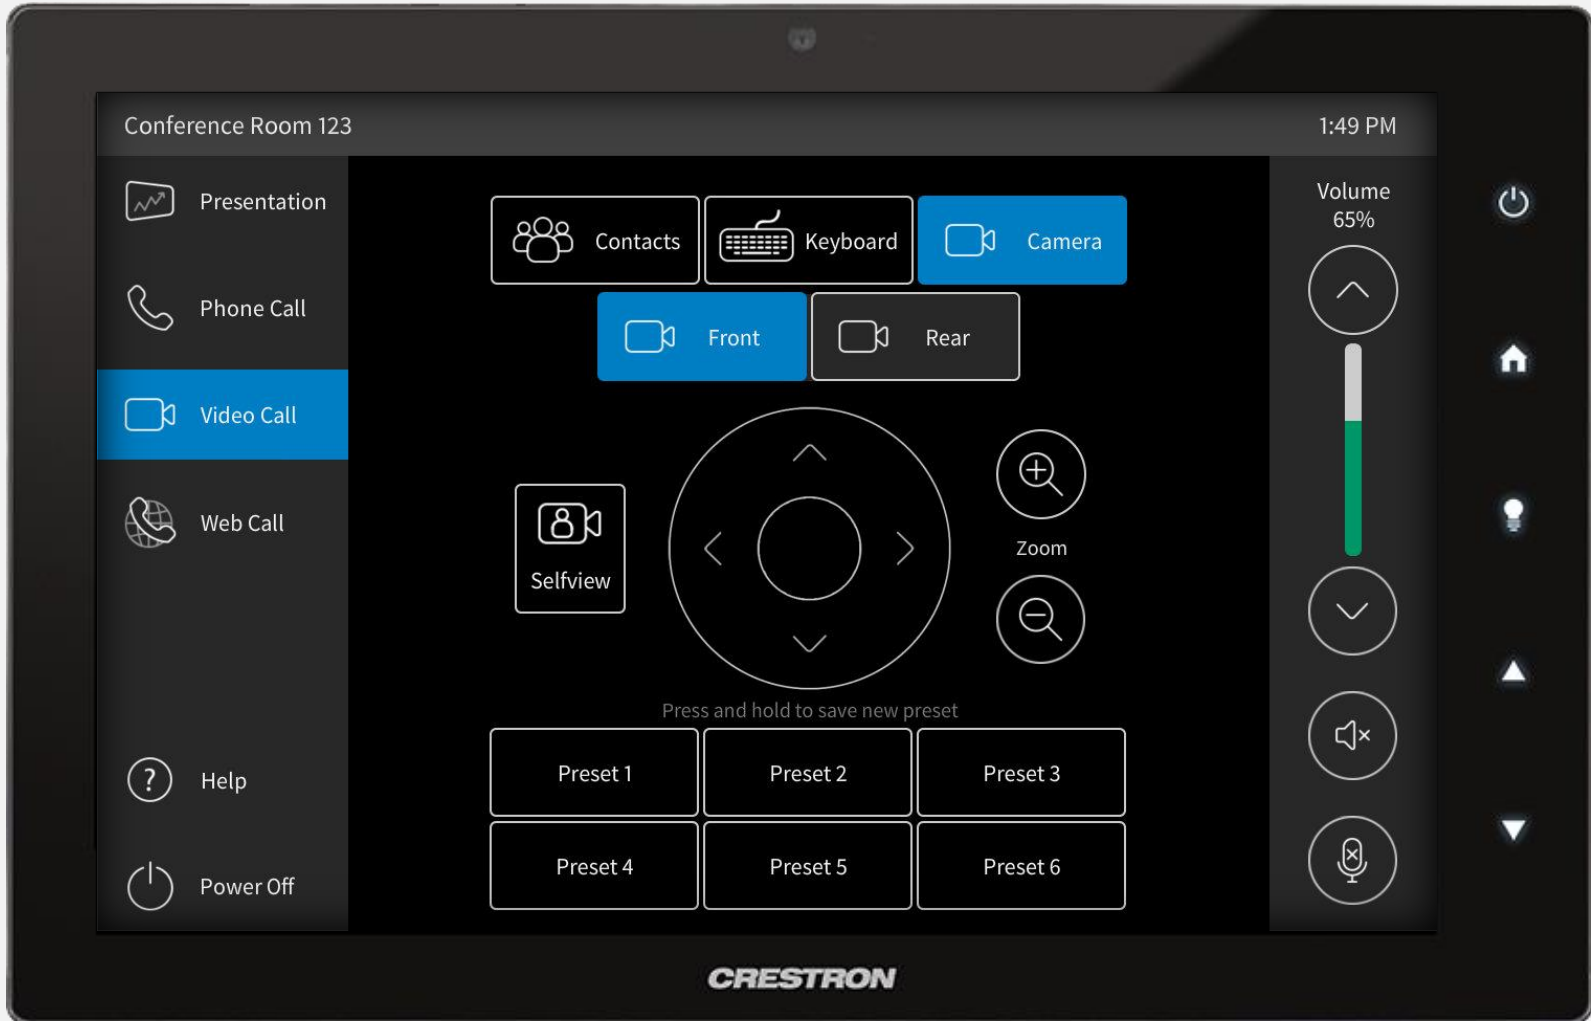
Conference Room 123

1:49 PM

Presentation

Phone Call

Video Call

Web Call

Help

Power Off

Contacts

Keyboard

Camera

Front

Rear

Selfview

Zoom

Press and hold to save new preset

| Preset 1 | Preset 2 | Preset 3 |
|---|---|---|
| Preset 4 | Preset 5 | Preset 6 |

Volume
65%

CRESTRON